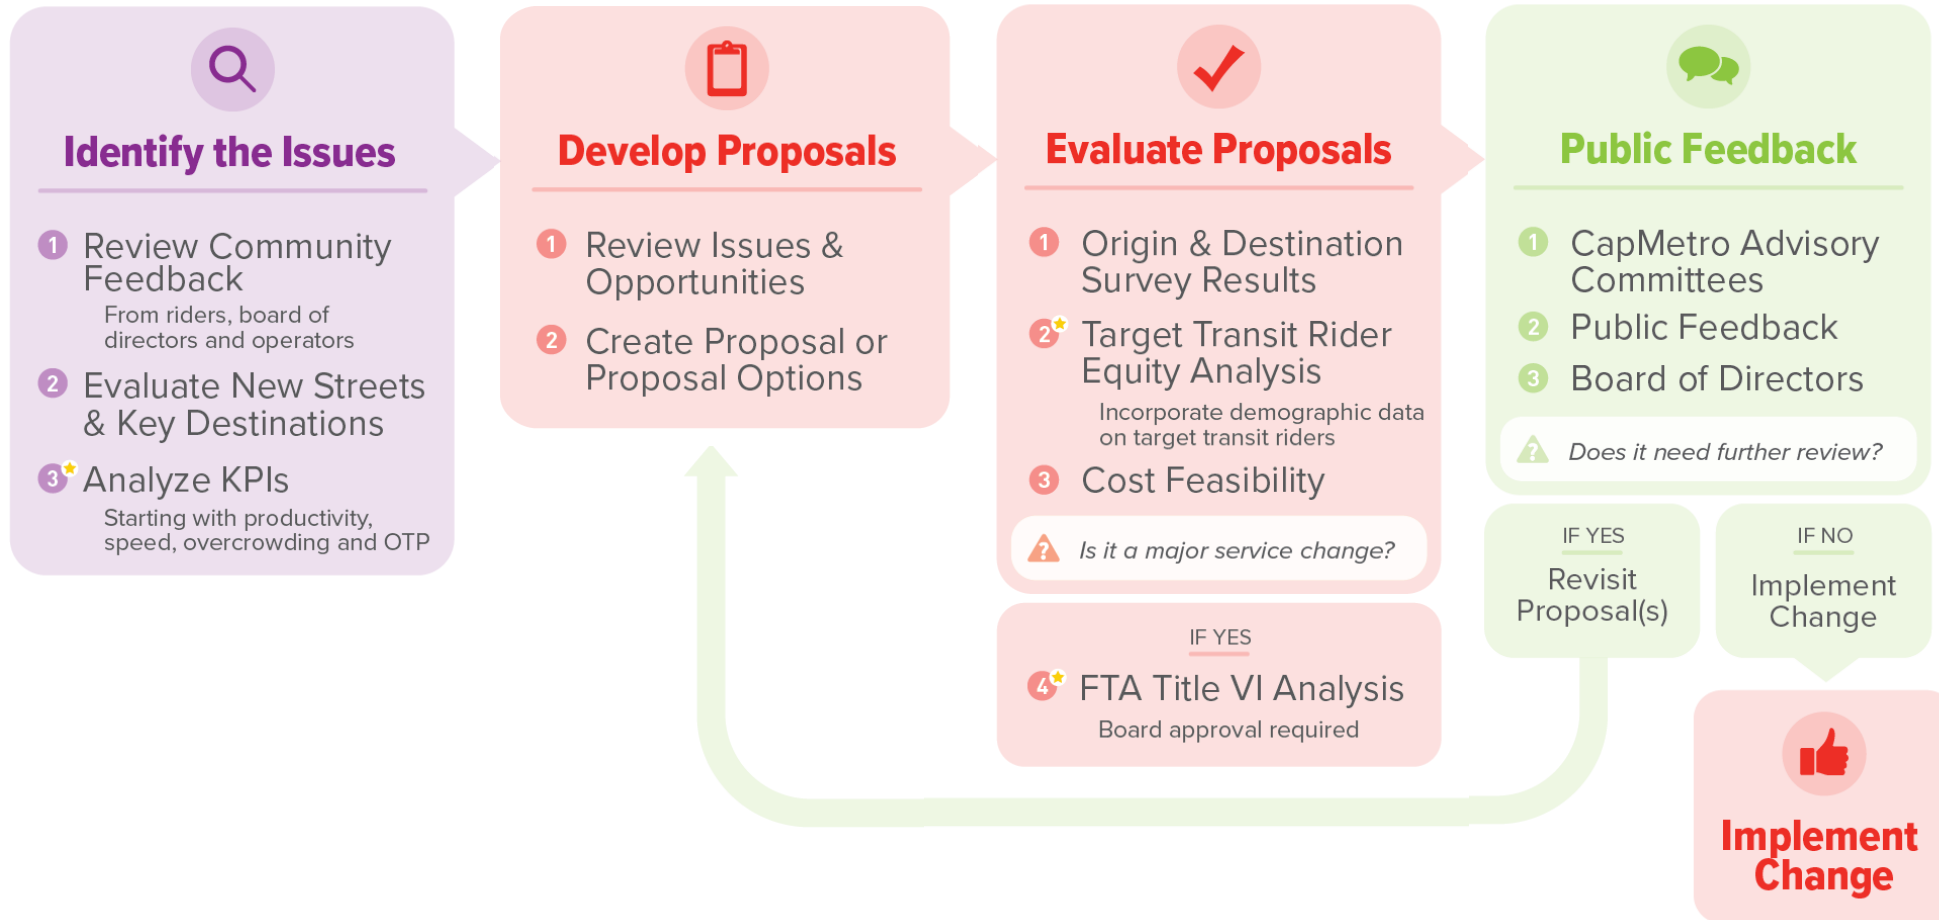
Identify the Issues

1 Review Community Feedback
From riders, board of directors and operators

2 Evaluate New Streets & Key Destinations

3 Analyze KPIs
Starting with productivity, speed, overcrowding and OTP

Develop Proposals

1 Review Issues & Opportunities

2 Create Proposal or Proposal Options

Evaluate Proposals

1 Origin & Destination Survey Results

2 Target Transit Rider Equity Analysis
Incorporate demographic data on target transit riders

3 Cost Feasibility

Is it a major service change?

IF YES

4 FTA Title VI Analysis
Board approval required

Public Feedback

1 CapMetro Advisory Committees

2 Public Feedback

3 Board of Directors

Does it need further review?

IF YES
Revisit Proposal(s)

IF NO
Implement Change

Implement Change